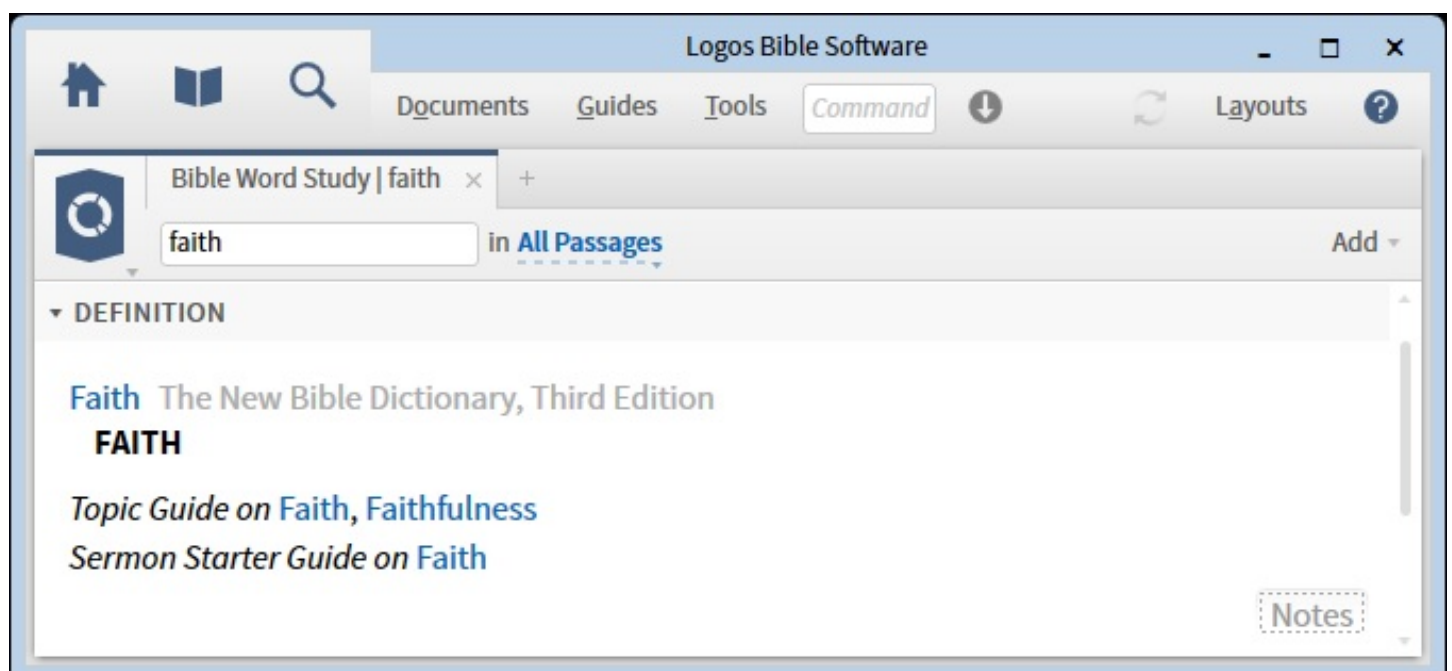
Logos Bible Software

Documents Guides Tools Command Layouts ?

Bible Word Study | faith × +

faith in All Passages Add

DEFINITION

Faith The New Bible Dictionary, Third Edition
FAITH

*Topic Guide on* Faith, Faithfulness
*Sermon Starter Guide on* Faith

Notes